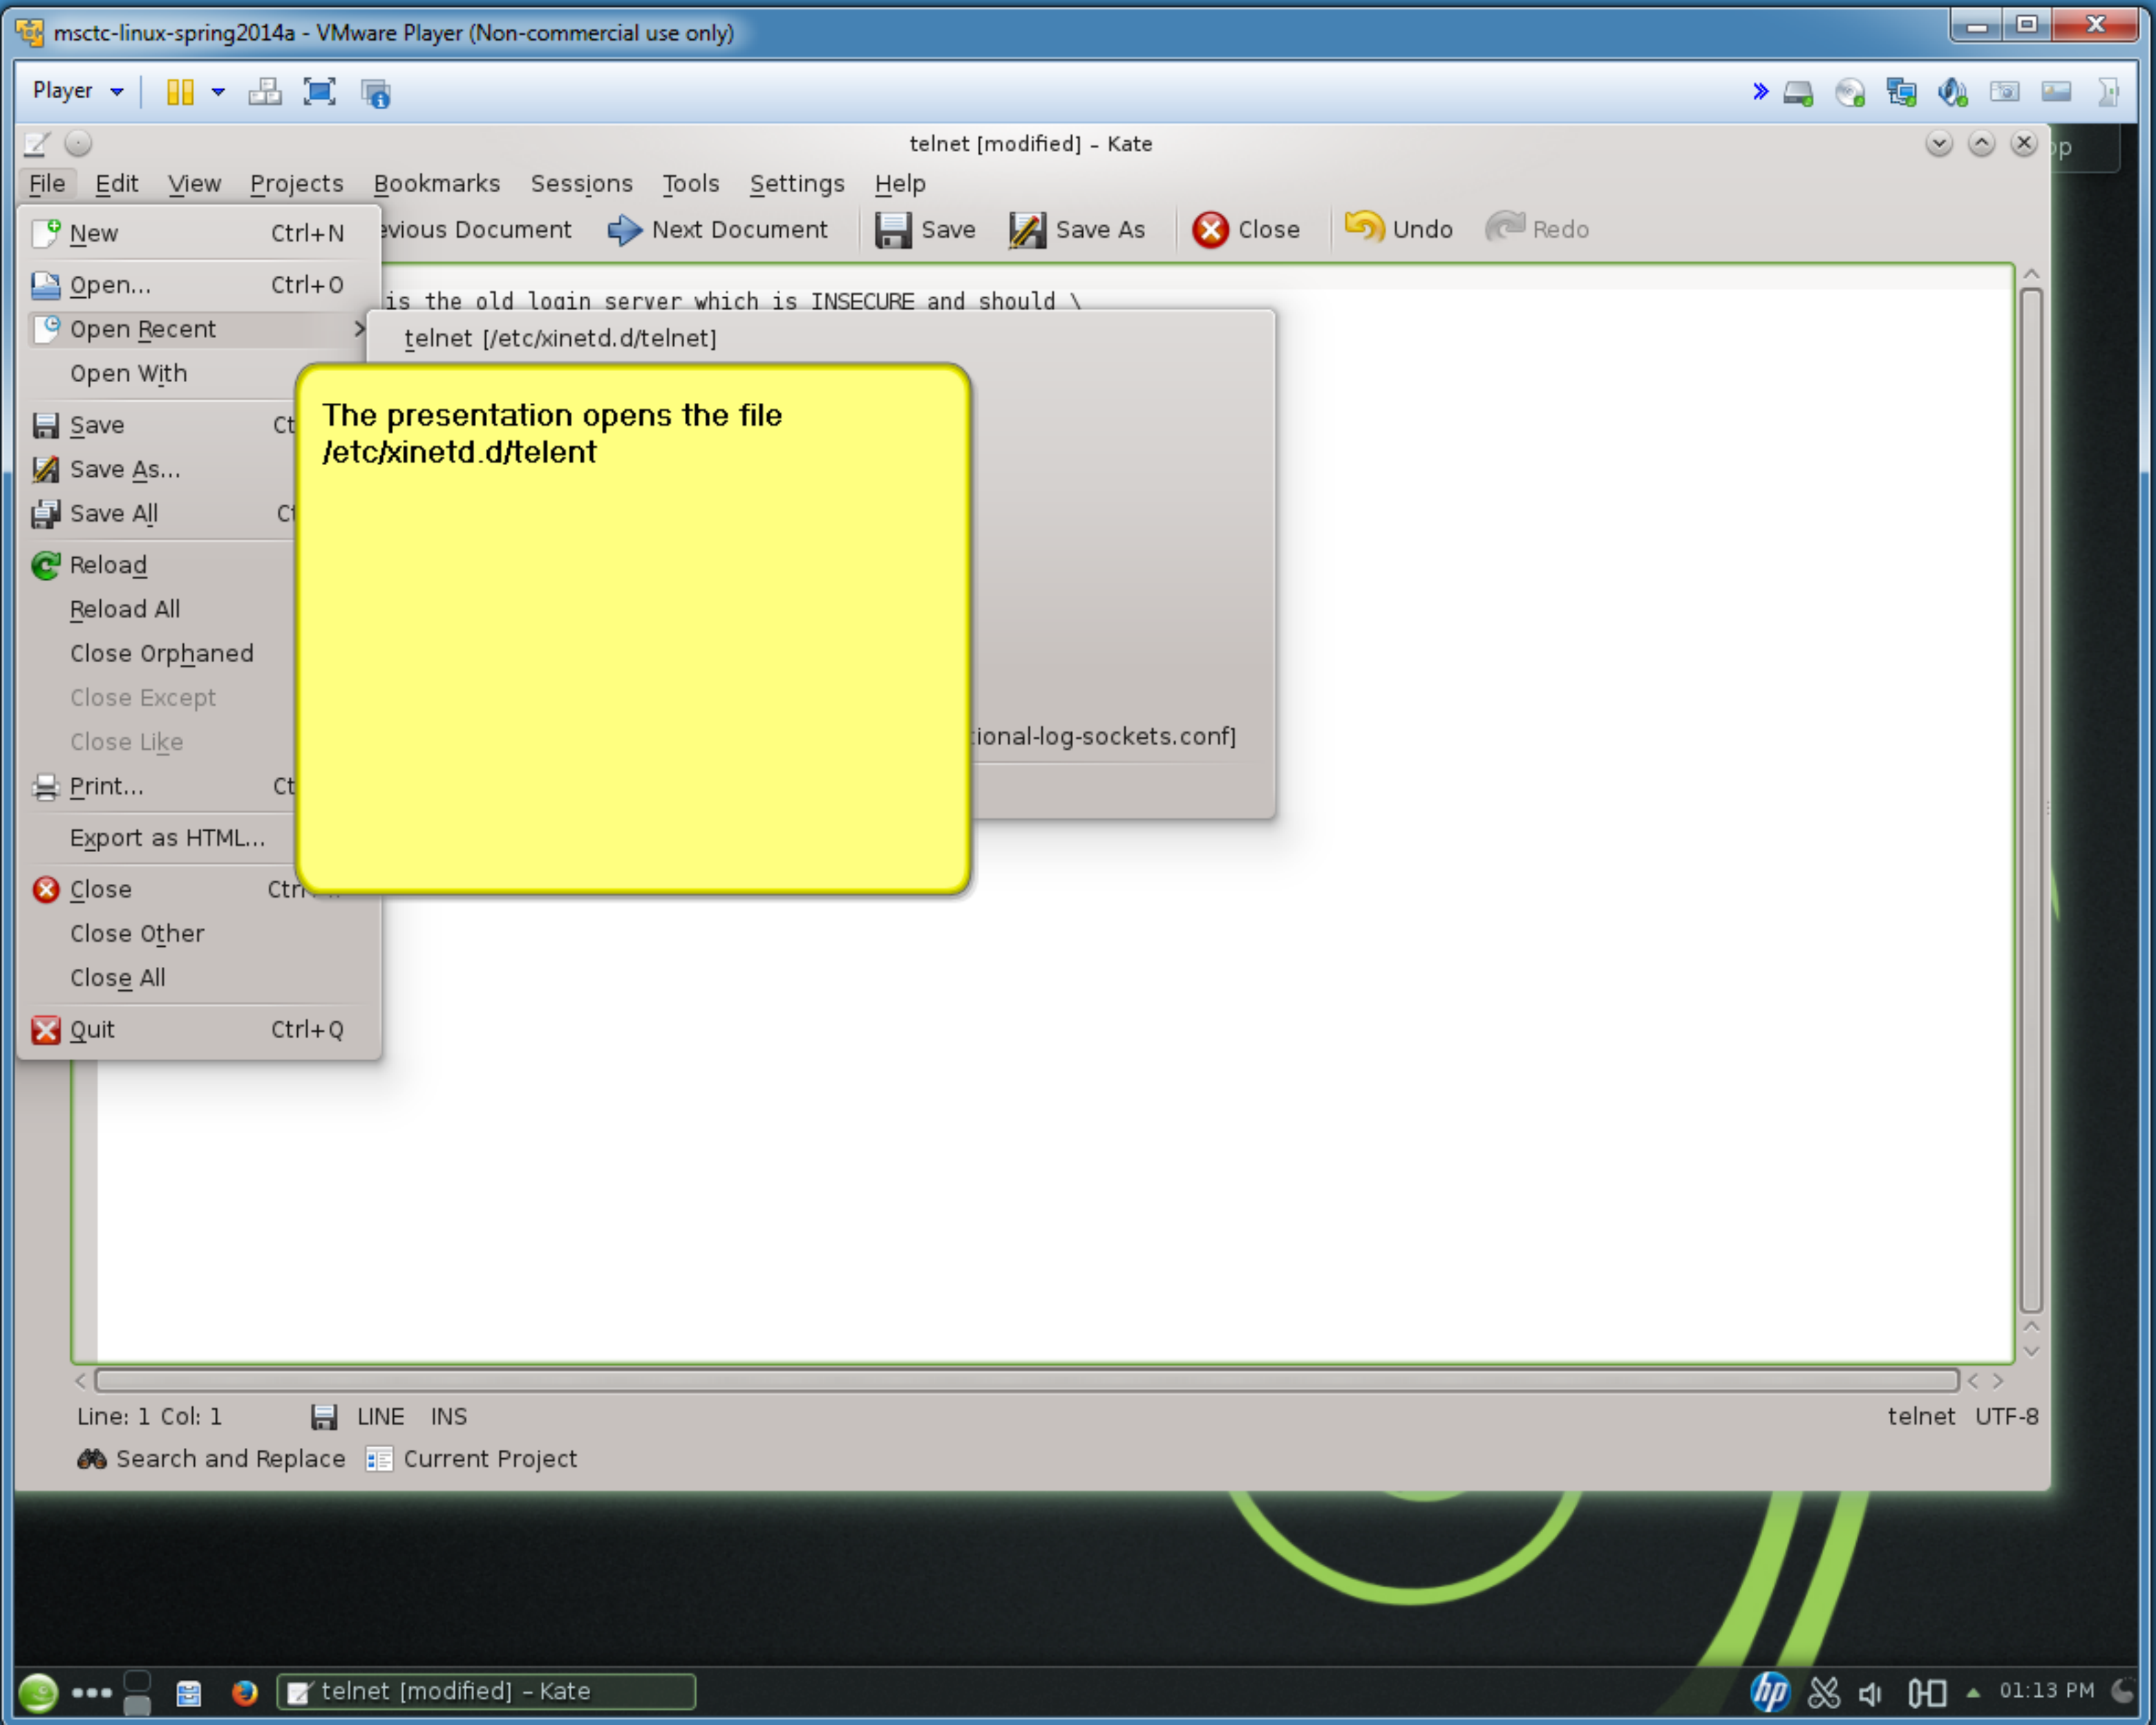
msctc-linux-spring2014a - VMware Player (Non-commercial use only)

Player

telnet [modified] – Kate

File Edit View Projects Bookmarks Sessions Tools Settings Help

evious Document Next Document Save Save As Close Undo Redo

New Ctrl+N
Open... Ctrl+O
Open Recent
Open With
Save Ct
Save As...
Save All Ct
Reload
Reload All
Close Orphaned
Close Except
Close Like
Print... Ct
Export as HTML...
Close Ctr
Close Other
Close All
Quit Ctrl+Q

is the old login server which is INSECURE and should \

telnet [/etc/xinetd.d/telnet]

ional-log-sockets.conf]

The presentation opens the file /etc/xinetd.d/telent

Line: 1 Col: 1 LINE INS telnet UTF-8

Search and Replace Current Project

telnet [modified] – Kate

01:13 PM